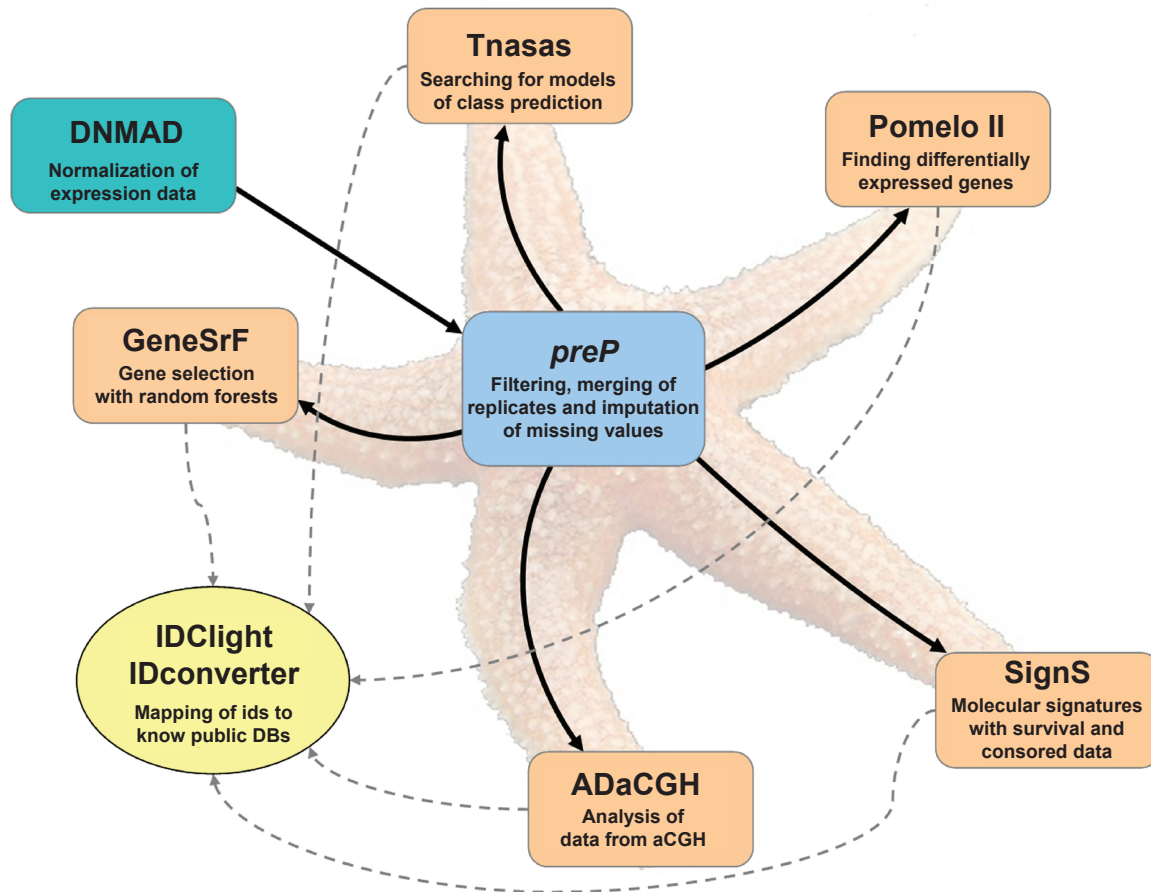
Tnasas
Searching for models of class prediction

DNMAD
Normalization of expression data

Pomelo II
Finding differentially expressed genes

GeneSrF
Gene selection with random forests

preP
Filtering, merging of replicates and imputation of missing values

IDClight
IDconverter
Mapping of ids to know public DBs

SignS
Molecular signatures with survival and consored data

ADaCGH
Analysis of data from aCGH